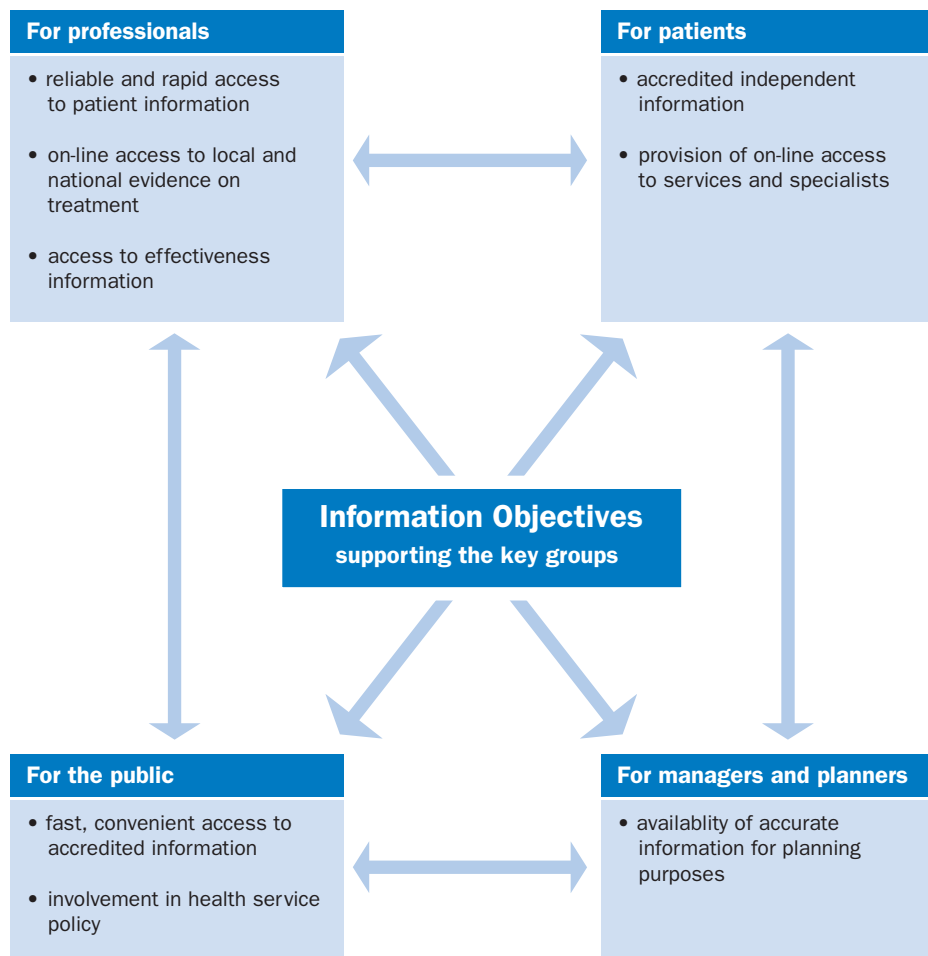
For professionals

• reliable and rapid access to patient information

• on-line access to local and national evidence on treatment

• access to effectiveness information

For patients

• accredited independent information

• provision of on-line access to services and specialists

Information Objectives
supporting the key groups

For the public

• fast, convenient access to accredited information

• involvement in health service policy

For managers and planners

• availablity of accurate information for planning purposes